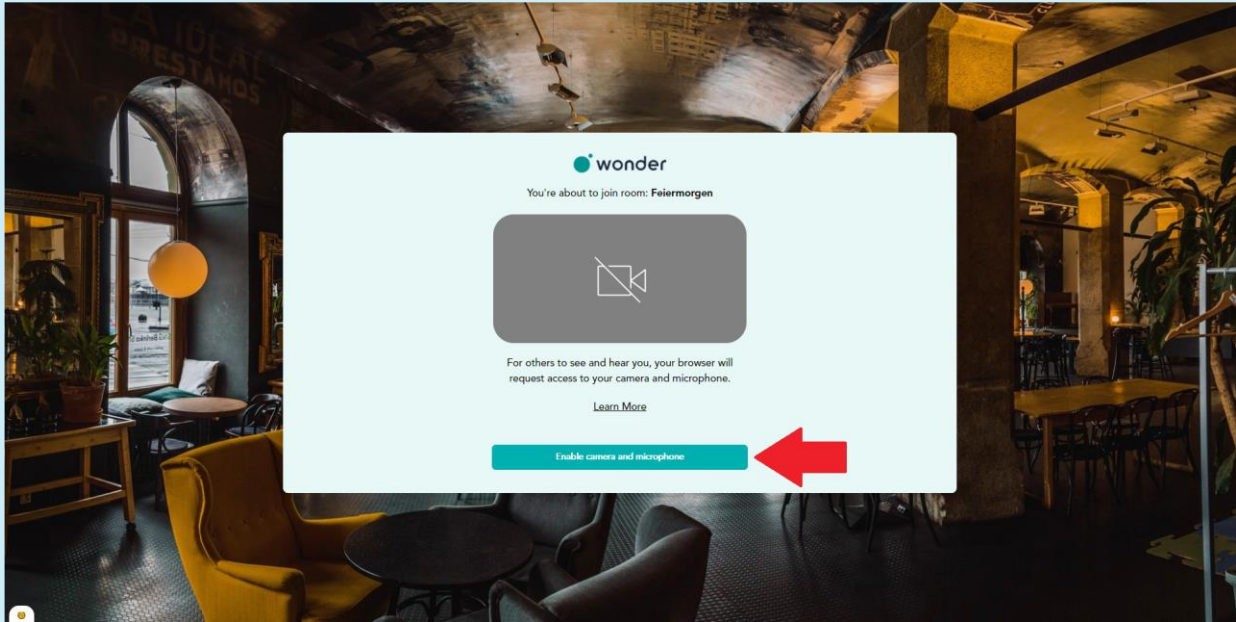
LA IDEAL
PRESTAMOS

wonder

You're about to join room: **Feiermorgen**

For others to see and hear you, your browser will request access to your camera and microphone.

Learn More

Enable camera and microphone